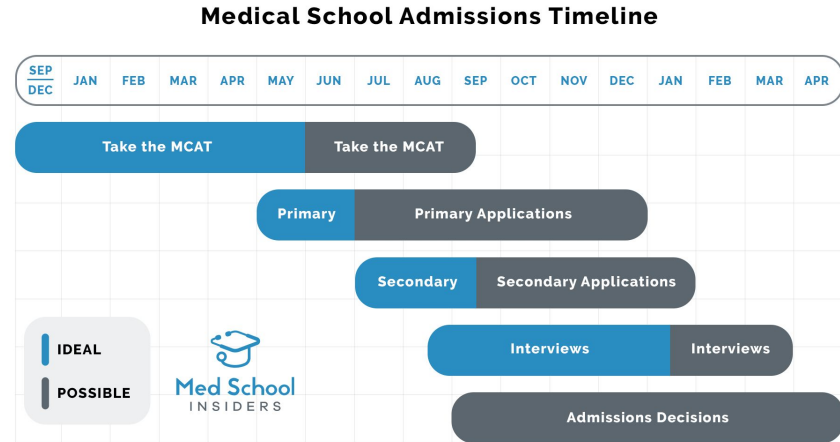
Medical School Admissions Timeline

SEP/DEC JAN FEB MAR APR MAY JUN JUL AUG SEP OCT NOV DEC JAN FEB MAR APR

Take the MCAT Take the MCAT

Primary Primary Applications

Secondary Secondary Applications

Interviews Interviews

Admissions Decisions

IDEAL

POSSIBLE

Med School INSIDERS